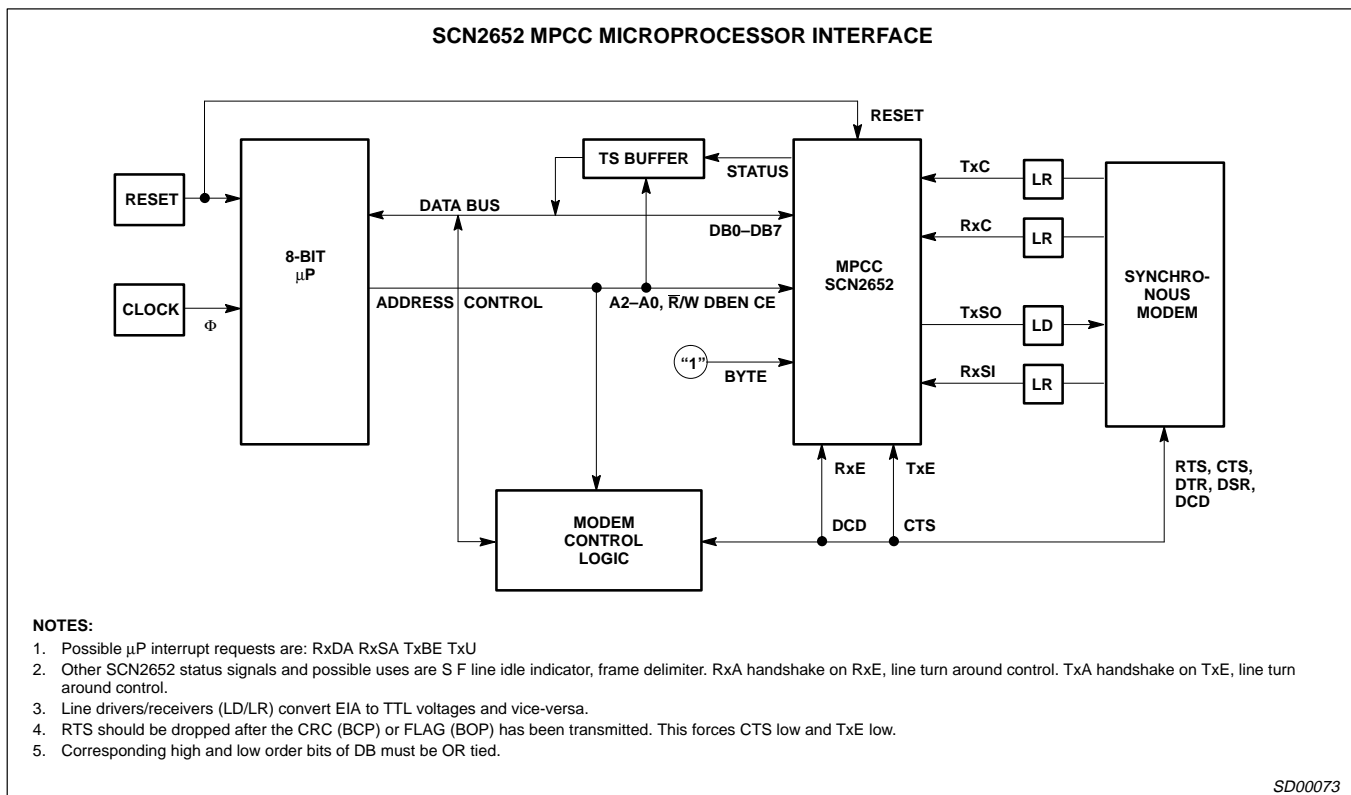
SCN2652 MPCC MICROPROCESSOR INTERFACE

RESET

TS BUFFER

STATUS

RESET

DATA BUS

DB0–DB7

8-BIT
$\mu$P

CLOCK

$\Phi$

ADDRESS CONTROL

A2–A0, $\overline{R}$/W DBEN CE

MPCC
SCN2652

"1"

BYTE

TxC

LR

RxC

LR

TxSO

LD

RxSI

LR

SYNCHRONOUS
MODEM

RxE

TxE

RTS, CTS, DTR, DSR, DCD

MODEM CONTROL LOGIC

DCD

CTS

NOTES:
1. Possible $\mu$P interrupt requests are: RxDA RxSA TxBE TxU
2. Other SCN2652 status signals and possible uses are S F line idle indicator, frame delimiter. RxA handshake on RxE, line turn around control. TxA handshake on TxE, line turn around control.
3. Line drivers/receivers (LD/LR) convert EIA to TTL voltages and vice-versa.
4. RTS should be dropped after the CRC (BCP) or FLAG (BOP) has been transmitted. This forces CTS low and TxE low.
5. Corresponding high and low order bits of DB must be OR tied.

SD00073